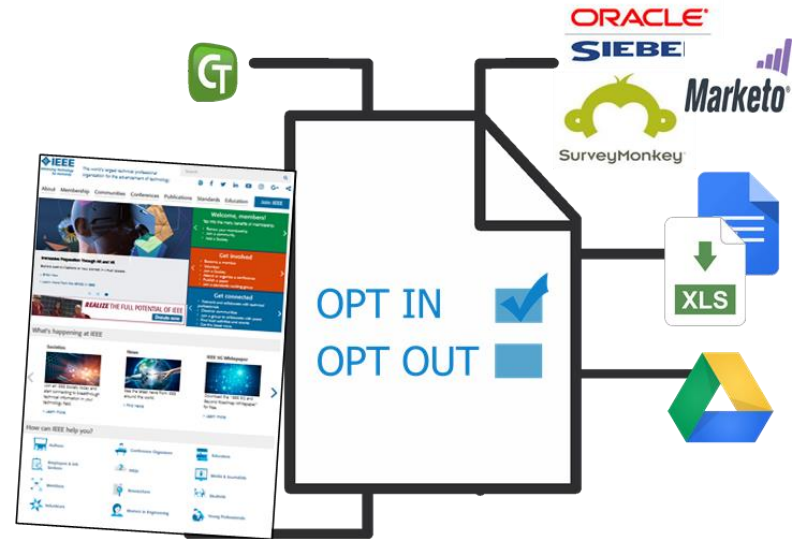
ORACLE
SIEBE
Marketo
SurveyMonkey

IEEE
The world's largest technical professional organization for the advancement of technology
About Membership Communities Conferences Publications Standards Education Join IEEE
Welcome, members!
Get involved
Get connected
REALIZE THE FULL POTENTIAL OF IEEE
What's happening at IEEE
How can IEEE help you?

OPT IN
OPT OUT

XLS